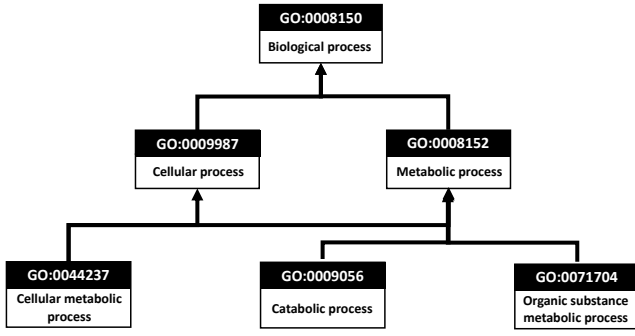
GO:0008150
Biological process

GO:0009987
Cellular process

GO:0008152
Metabolic process

GO:0044237
Cellular metabolic process

GO:0009056
Catabolic process

GO:0071704
Organic substance metabolic process